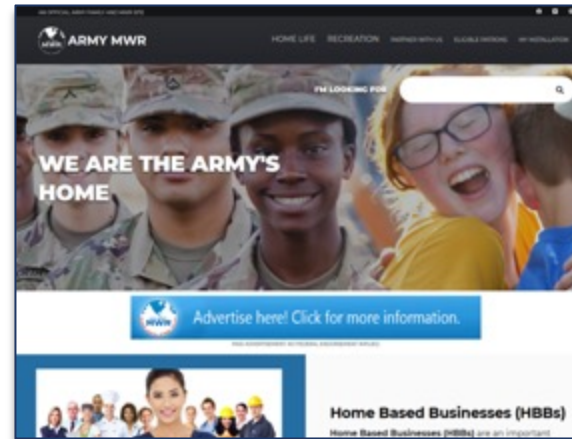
AN OFFICIAL ARMY FAMILY AND MWR SITE

ARMY MWR

HOME LIFE RECREATION PARTNER WITH US ELIGIBLE PATRONS MY INSTALLATION

I'M LOOKING FOR

WE ARE THE ARMY'S HOME

MWR Advertise here! Click for more information.

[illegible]

Home Based Businesses (HBBs)

Home Based Businesses (HBBs) are an important